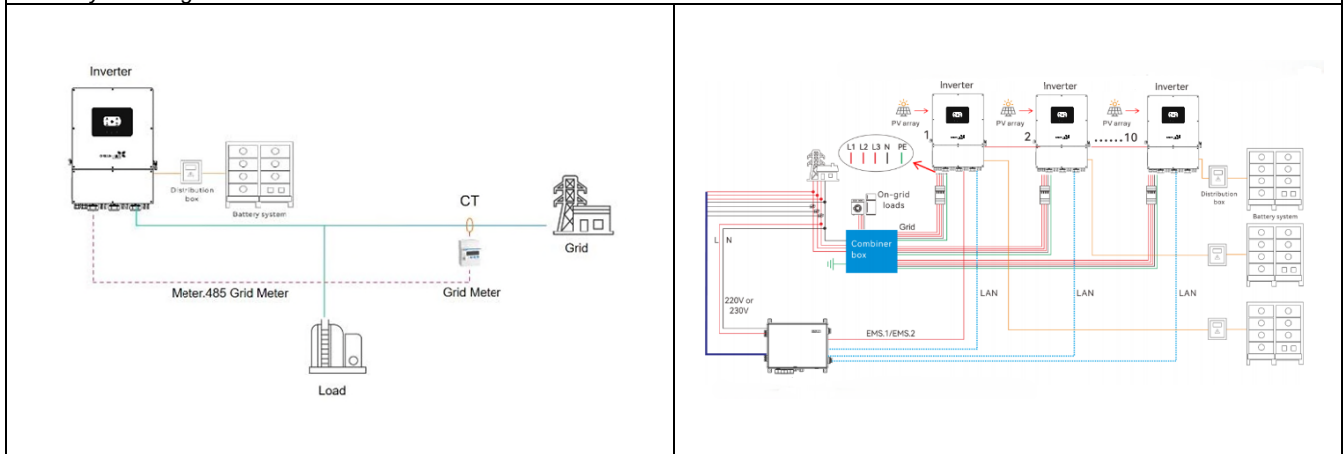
Inverter

Distribution box

Battery system

CT

Grid

Meter.485 Grid Meter

Grid Meter

Load

Inverter

Inverter

Inverter

PV array

PV array

PV array

1

2

.......10

L1 L2 L3 N PE

On-grid loads

Grid

Combiner box

Distribution box

Battery system

L N

220V or 230V

EMS.1/EMS.2

LAN

LAN

LAN